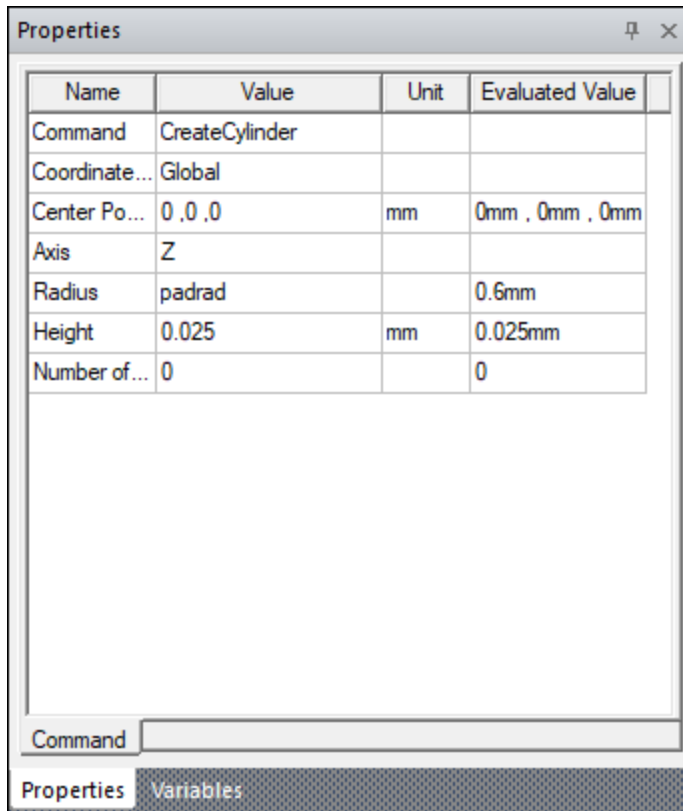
Properties

| Name | Value | Unit | Evaluated Value |
|---|---|---|---|
| Command | CreateCylinder | | |
| Coordinate... | Global | | |
| Center Po... | 0 ,0 ,0 | mm | 0mm , 0mm , 0mm |
| Axis | Z | | |
| Radius | padrad | | 0.6mm |
| Height | 0.025 | mm | 0.025mm |
| Number of... | 0 | | 0 |

Command

Properties Variables